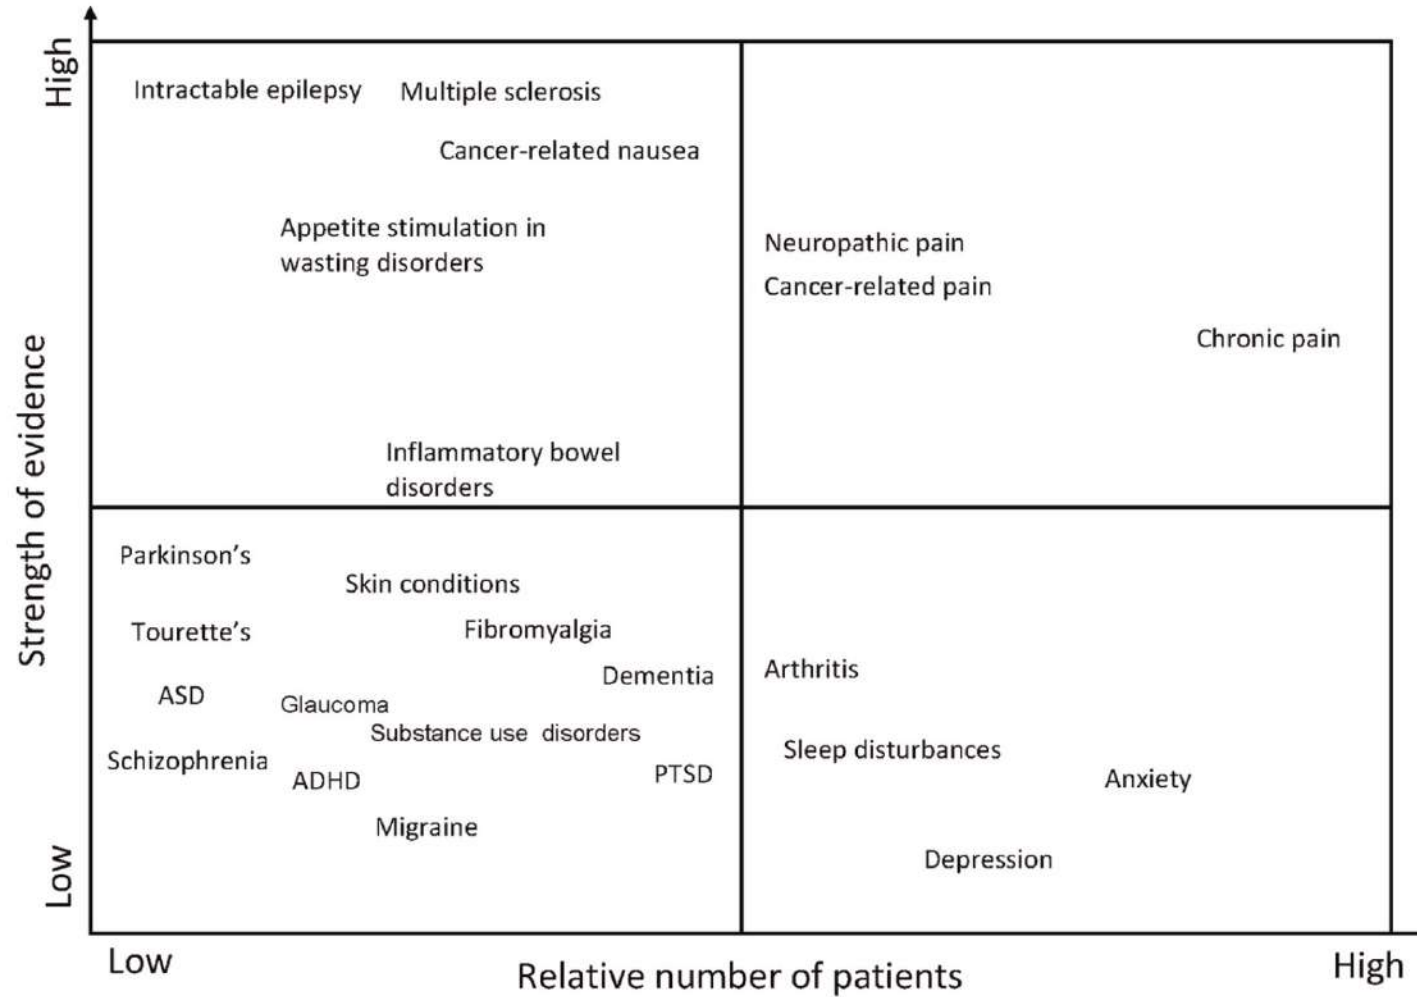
High

Strength of evidence

Low

Intractable epilepsy

Multiple sclerosis

Cancer-related nausea

Appetite stimulation in wasting disorders

Inflammatory bowel disorders

Neuropathic pain

Cancer-related pain

Chronic pain

Parkinson's

Skin conditions

Tourette's

Fibromyalgia

Dementia

ASD

Glaucoma

Substance use disorders

Schizophrenia

ADHD

PTSD

Migraine

Arthritis

Sleep disturbances

Anxiety

Depression

Low

Relative number of patients

High